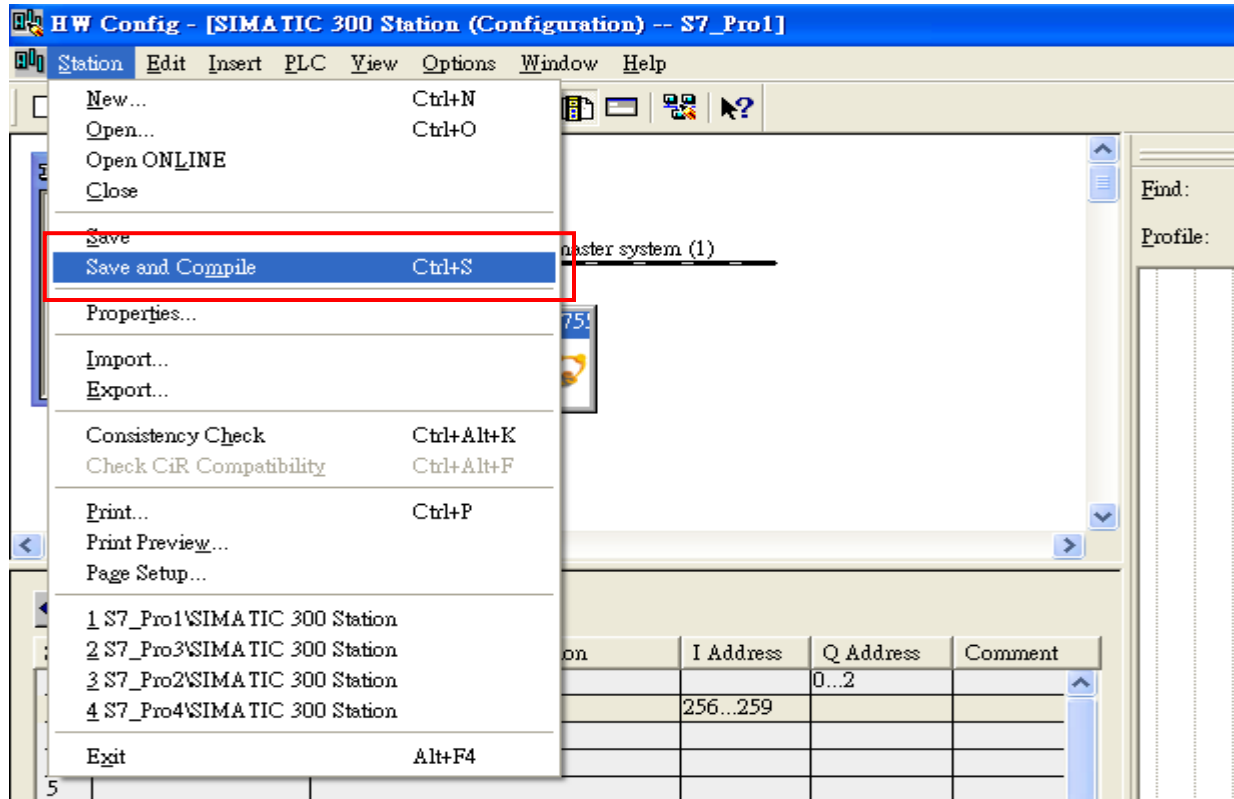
HW Config - [SIMATIC 300 Station (Configuration) -- S7_Pro1]

Station Edit Insert PLC View Options Window Help

New... Ctrl+N
Open... Ctrl+O
Open ONLINE
Close

Save
Save and Compile Ctrl+S

Properties...

Import...
Export...

Consistency Check Ctrl+Alt+K
Check CiR Compatibility Ctrl+Alt+F

Print... Ctrl+P
Print Preview...
Page Setup...

1 S7_Pro1\SIMATIC 300 Station
2 S7_Pro3\SIMATIC 300 Station
3 S7_Pro2\SIMATIC 300 Station
4 S7_Pro4\SIMATIC 300 Station

Exit Alt+F4

master system (1)

755

Find:

Profile:

| on | I Address | Q Address | Comment |
|---|---|---|---|
| | | 0...2 | |
| | 256...259 | | |

5